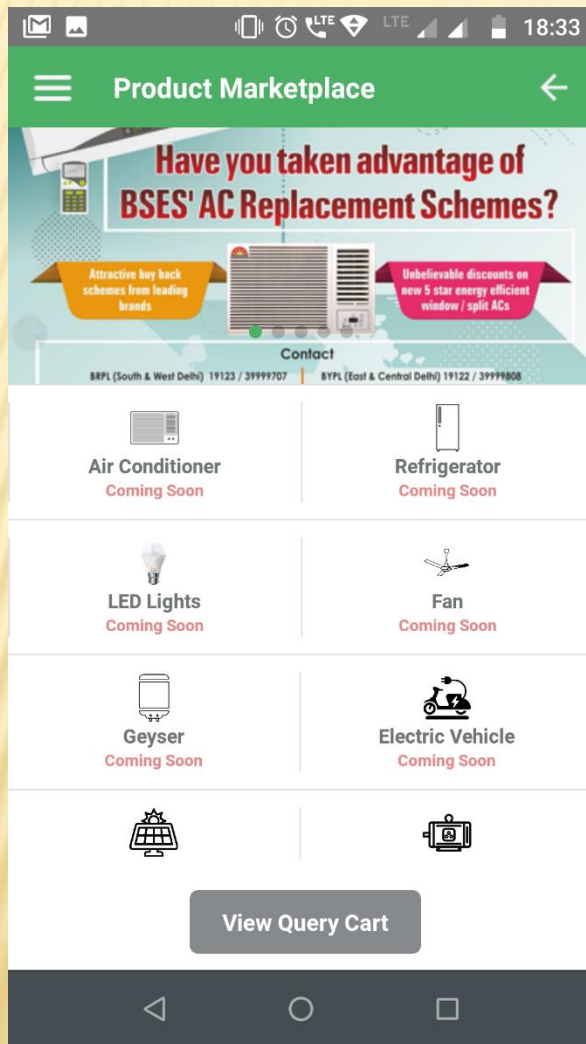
LTE LTE 18:33

Product Marketplace

Have you taken advantage of BSES' AC Replacement Schemes?

Attractive buy back schemes from leading brands

Unbelievable discounts on new 5 star energy efficient window / split ACs

Contact

BRPL (South & West Delhi) 19123 / 39999707 | BYPL (East & Central Delhi) 19122 / 39999808

Air Conditioner
Coming Soon

Refrigerator
Coming Soon

LED Lights
Coming Soon

Fan
Coming Soon

Geyser
Coming Soon

Electric Vehicle
Coming Soon

View Query Cart